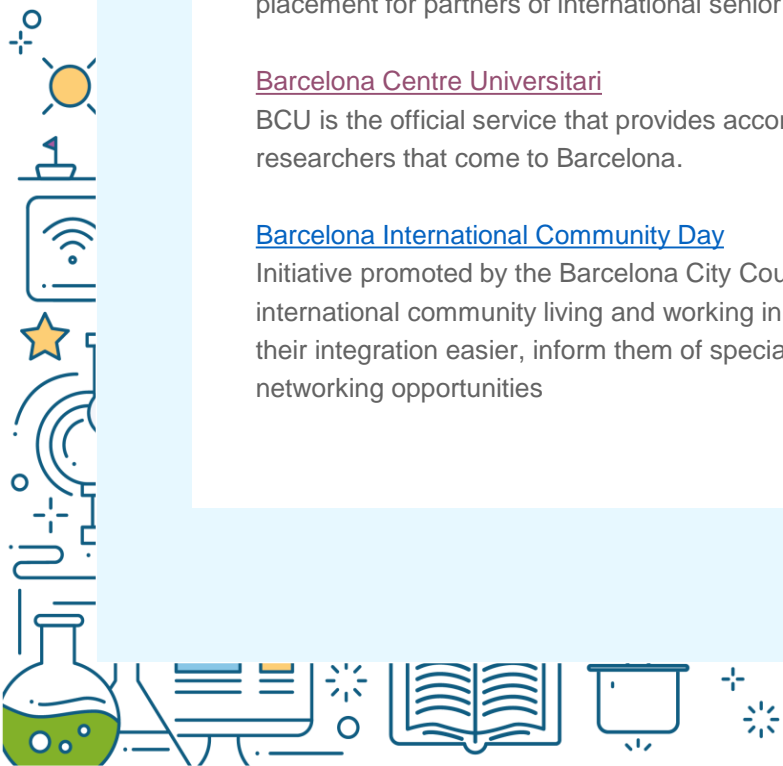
placement for partners of international senior

Barcelona Centre Universitari
BCU is the official service that provides accor researchers that come to Barcelona.

Barcelona International Community Day
Initiative promoted by the Barcelona City Cou international community living and working in their integration easier, inform them of specia networking opportunities